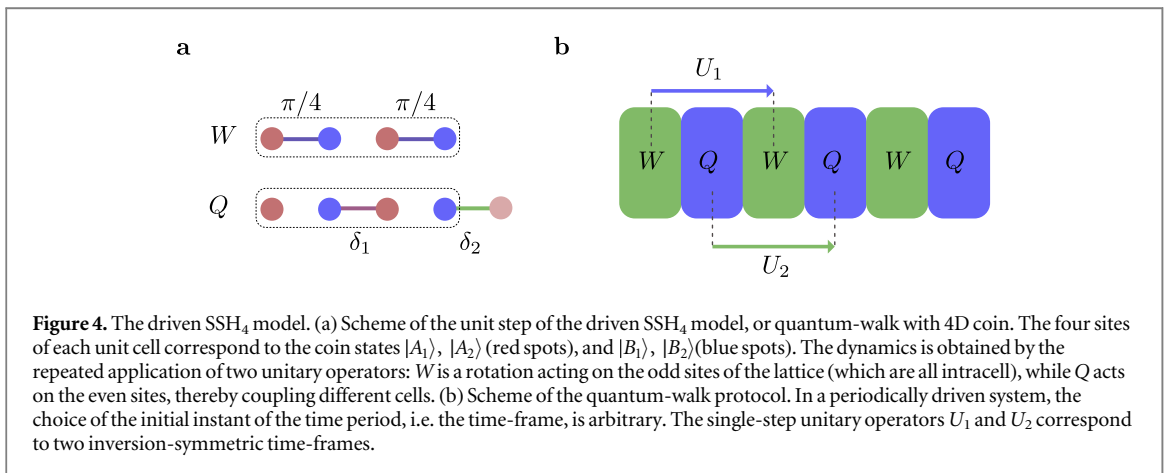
a

$\pi/4$ $\pi/4$

$W$

$Q$

$\delta_1$ $\delta_2$

b

$U_1$

$W$ $Q$ $W$ $Q$ $W$ $Q$

$U_2$

**Figure 4.** The driven SSH$_4$ model. (a) Scheme of the unit step of the driven SSH$_4$ model, or quantum-walk with 4D coin. The four sites of each unit cell correspond to the coin states $|A_1\rangle$, $|A_2\rangle$ (red spots), and $|B_1\rangle$, $|B_2\rangle$(blue spots). The dynamics is obtained by the repeated application of two unitary operators: $W$ is a rotation acting on the odd sites of the lattice (which are all intracell), while $Q$ acts on the even sites, thereby coupling different cells. (b) Scheme of the quantum-walk protocol. In a periodically driven system, the choice of the initial instant of the time period, i.e. the time-frame, is arbitrary. The single-step unitary operators $U_1$ and $U_2$ correspond to two inversion-symmetric time-frames.